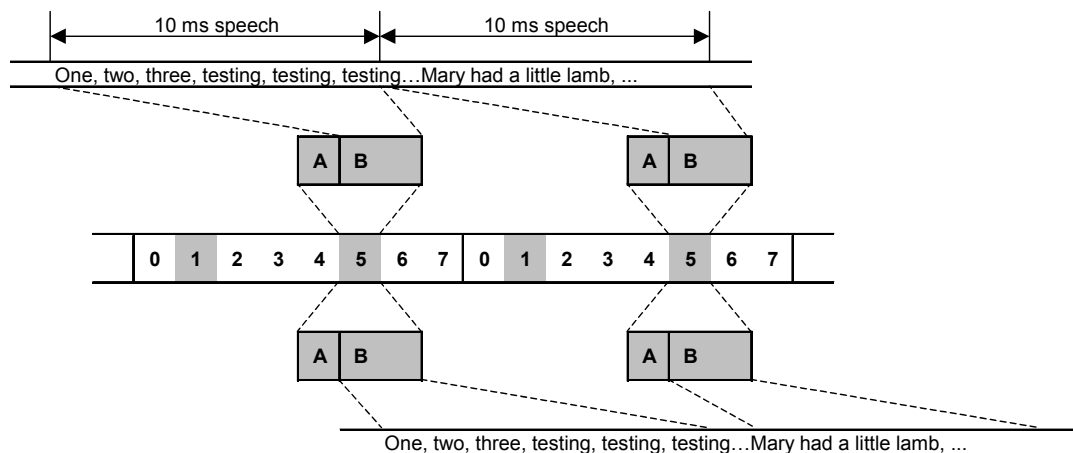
10 ms speech

10 ms speech

One, two, three, testing, testing, testing…Mary had a little lamb, ...

A B

A B

| 0 | 1 | 2 | 3 | 4 | 5 | 6 | 7 | 0 | 1 | 2 | 3 | 4 | 5 | 6 | 7 |
|---|---|---|---|---|---|---|---|---|---|---|---|---|---|---|---|

A B

A B

One, two, three, testing, testing, testing…Mary had a little lamb, ...